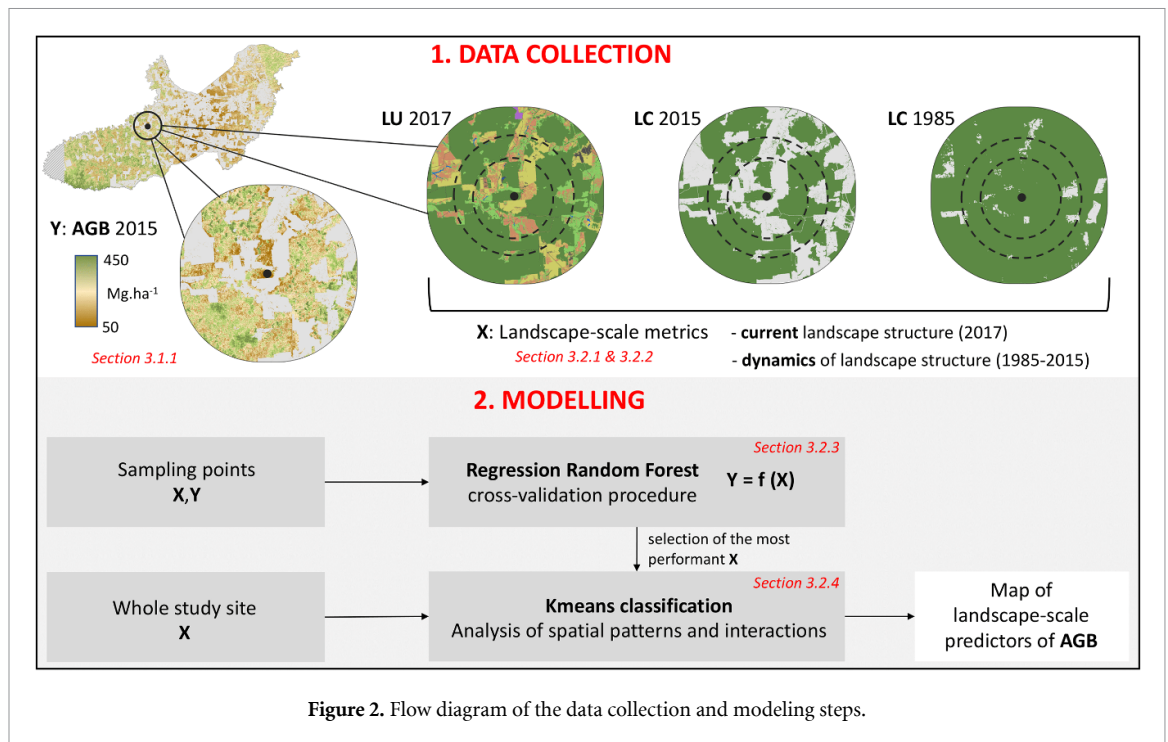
1. DATA COLLECTION

LU 2017

LC 2015

LC 1985

Y: AGB 2015

450

Mg.ha$^{-1}$

50

Section 3.1.1

X: Landscape-scale metrics

Section 3.2.1 & 3.2.2

- current landscape structure (2017)

- dynamics of landscape structure (1985-2015)

2. MODELLING

Sampling points
X,Y

Section 3.2.3

Regression Random Forest
cross-validation procedure

Y = f (X)

selection of the most performant X

Whole study site
X

Section 3.2.4

Kmeans classification
Analysis of spatial patterns and interactions

Map of landscape-scale predictors of AGB

Figure 2. Flow diagram of the data collection and modeling steps.